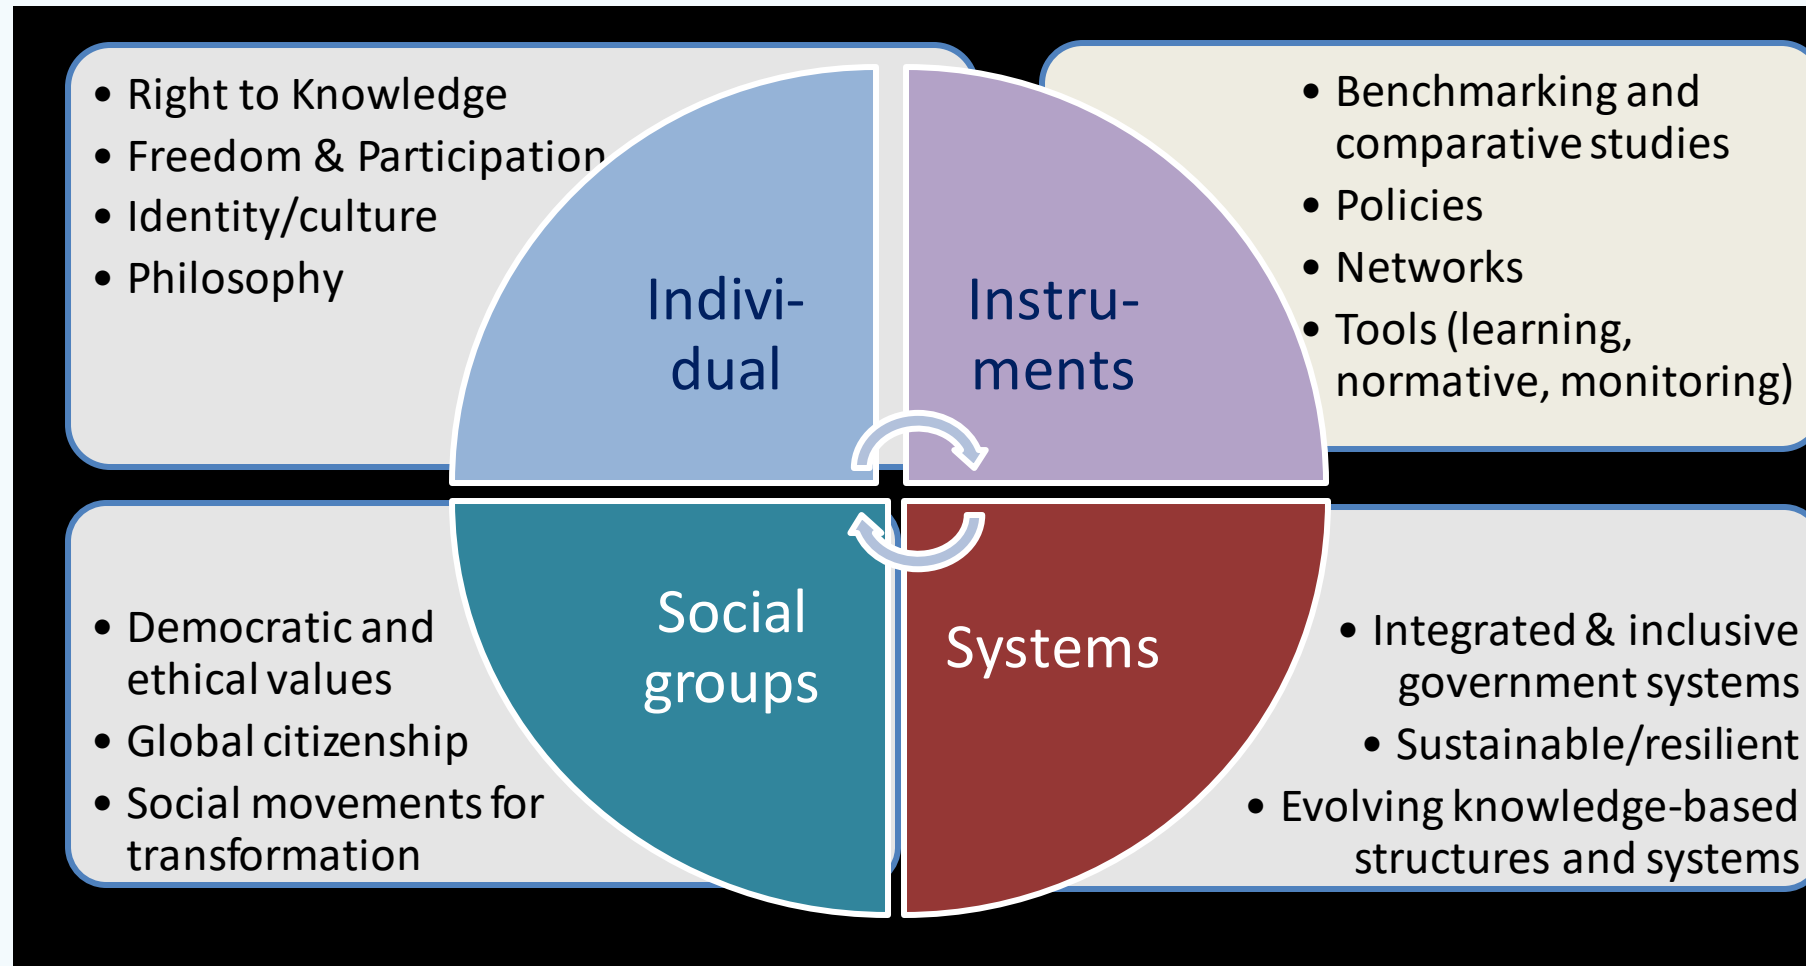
- Right to Knowledge
- Freedom & Participation
- Identity/culture
- Philosophy

Individual

Instruments

- Benchmarking and comparative studies
- Policies
- Networks
- Tools (learning, normative, monitoring)

- Democratic and ethical values
- Global citizenship
- Social movements for transformation

Social groups

Systems

- Integrated & inclusive government systems
- Sustainable/resilient
- Evolving knowledge-based structures and systems